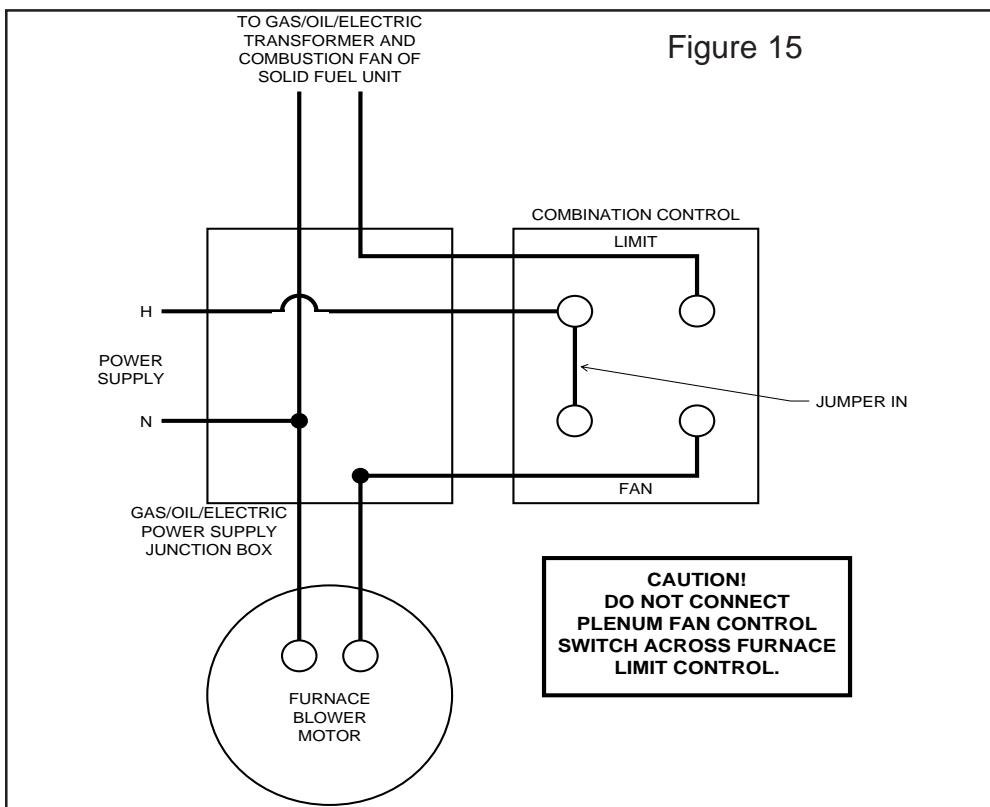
TO GAS/OIL/ELECTRIC TRANSFORMER AND COMBUSTION FAN OF SOLID FUEL UNIT

Figure 15

COMBINATION CONTROL

LIMIT

H

POWER SUPPLY

N

JUMPER IN

FAN

GAS/OIL/ELECTRIC POWER SUPPLY JUNCTION BOX

CAUTION! DO NOT CONNECT PLENUM FAN CONTROL SWITCH ACROSS FURNACE LIMIT CONTROL.

FURNACE BLOWER MOTOR